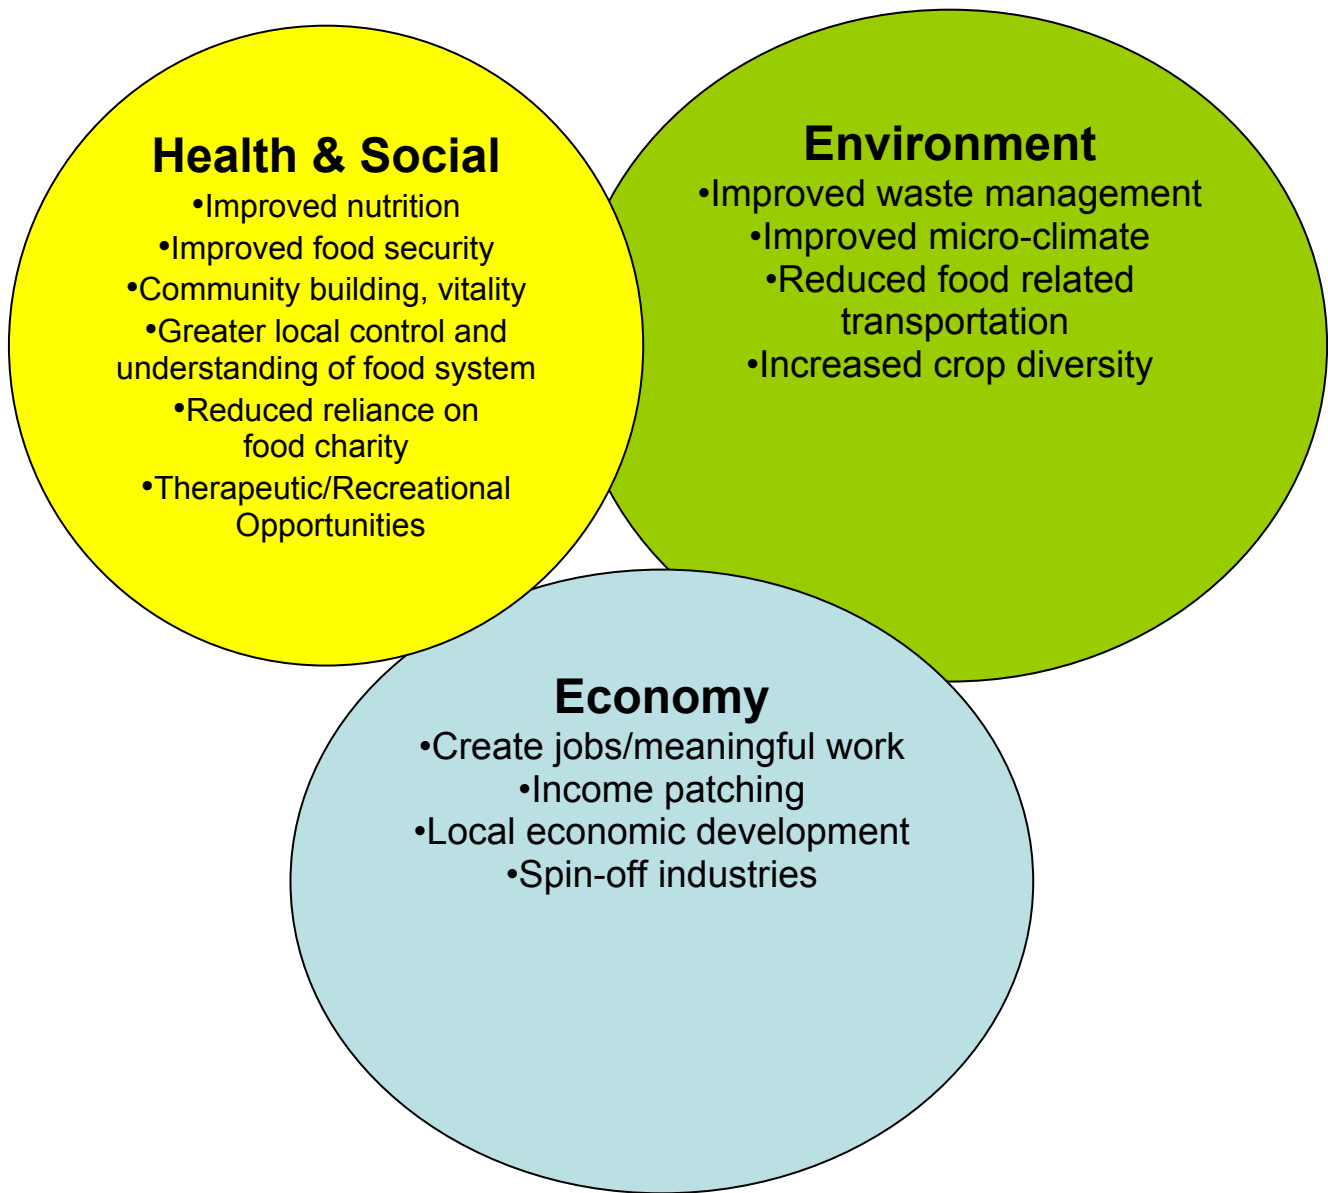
Health & Social
•Improved nutrition
•Improved food security
•Community building, vitality
•Greater local control and understanding of food system
•Reduced reliance on food charity
•Therapeutic/Recreational Opportunities

Environment
•Improved waste management
•Improved micro-climate
•Reduced food related transportation
•Increased crop diversity

Economy
•Create jobs/meaningful work
•Income patching
•Local economic development
•Spin-off industries